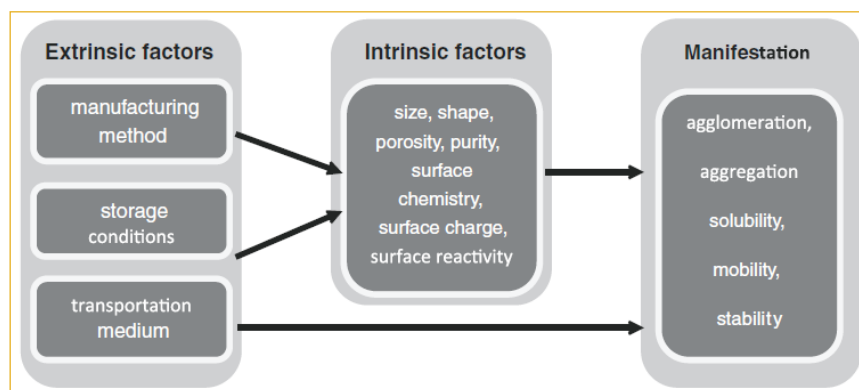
Extrinsic factors

manufacturing method

storage conditions

transportation medium

Intrinsic factors

size, shape, porosity, purity, surface chemistry, surface charge, surface reactivity

Manifestation

agglomeration,

aggregation

solubility,

mobility,

stability